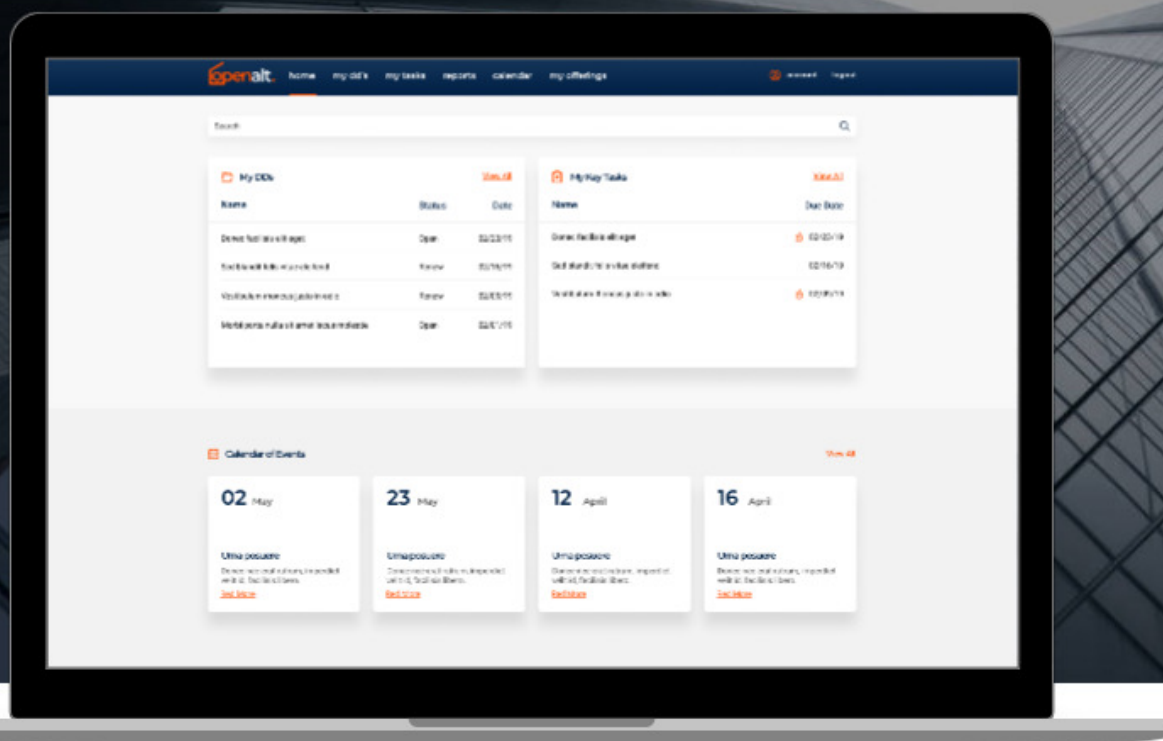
openalt. home my dd's my tasks reports calendar my offerings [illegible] logout

Search

My DDs View All

| Name | Status | Date |
|---|---|---|
| Donec facilisis elit eget | Open | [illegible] |
| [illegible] | Review | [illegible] |
| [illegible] | Review | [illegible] |
| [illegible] | Open | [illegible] |

My Key Tasks View All

| Name | Due Date |
|---|---|
| Donec facilisis elit eget | 02/03/19 |
| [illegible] | 02/16/19 |
| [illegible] | 02/05/19 |

Calendar of Events View All

02 May
Urna posuere
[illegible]
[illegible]

23 May
Urna posuere
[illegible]
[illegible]

12 April
Urna posuere
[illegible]
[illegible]

16 April
Urna posuere
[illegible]
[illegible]